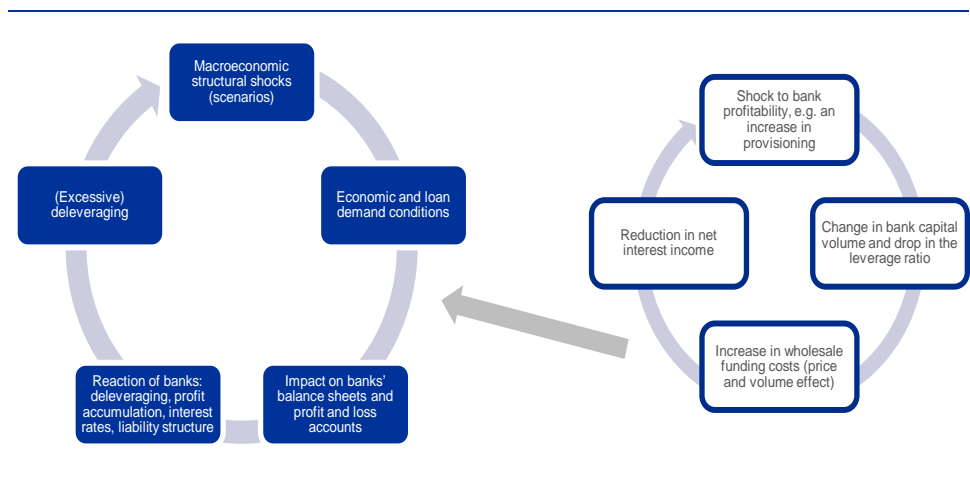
Macroeconomic structural shocks (scenarios)

Economic and loan demand conditions

Impact on banks' balance sheets and profit and loss accounts

Reaction of banks: deleveraging, profit accumulation, interest rates, liability structure

(Excessive) deleveraging

Shock to bank profitability, e.g. an increase in provisioning

Change in bank capital volume and drop in the leverage ratio

Increase in wholesale funding costs (price and volume effect)

Reduction in net interest income